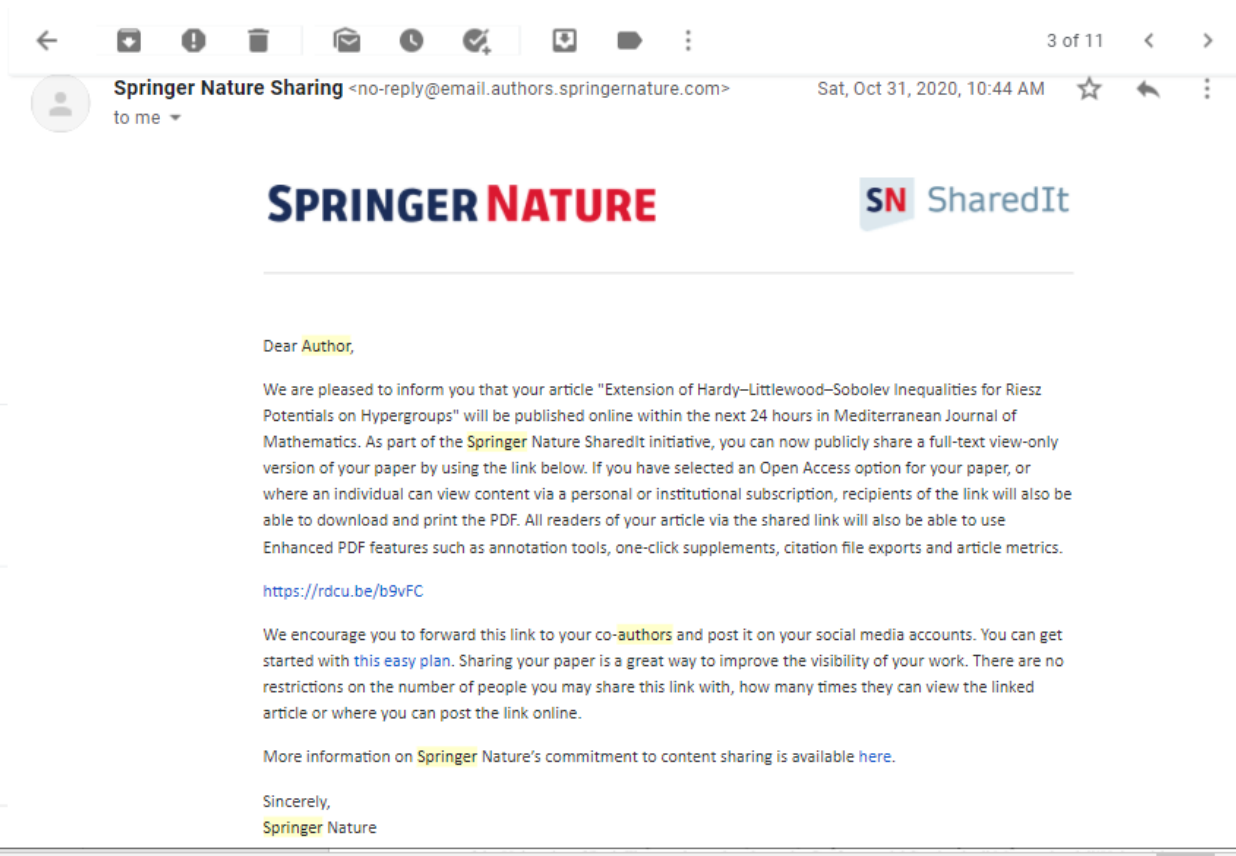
3 of 11

Springer Nature Sharing <no-reply@email.authors.springernature.com> Sat, Oct 31, 2020, 10:44 AM
to me

SPRINGER NATURE

SN SharedIt

Dear Author,

We are pleased to inform you that your article "Extension of Hardy–Littlewood–Sobolev Inequalities for Riesz Potentials on Hypergroups" will be published online within the next 24 hours in Mediterranean Journal of Mathematics. As part of the Springer Nature SharedIt initiative, you can now publicly share a full-text view-only version of your paper by using the link below. If you have selected an Open Access option for your paper, or where an individual can view content via a personal or institutional subscription, recipients of the link will also be able to download and print the PDF. All readers of your article via the shared link will also be able to use Enhanced PDF features such as annotation tools, one-click supplements, citation file exports and article metrics.

https://rdcu.be/b9vFC

We encourage you to forward this link to your co-authors and post it on your social media accounts. You can get started with this easy plan. Sharing your paper is a great way to improve the visibility of your work. There are no restrictions on the number of people you may share this link with, how many times they can view the linked article or where you can post the link online.

More information on Springer Nature's commitment to content sharing is available here.

Sincerely,
Springer Nature